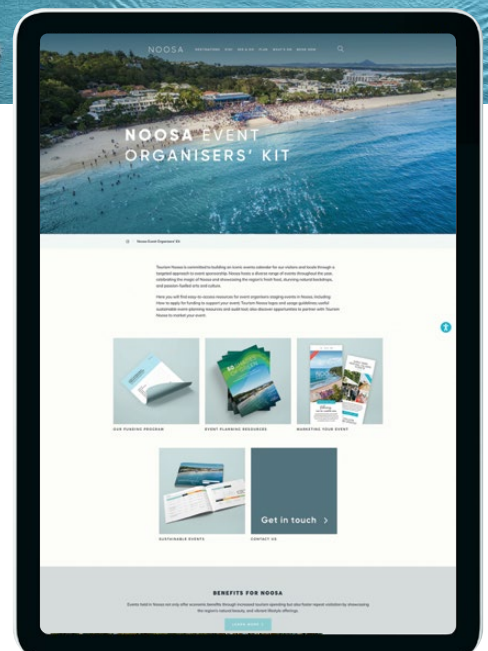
NOOSA

NOOSA EVENT ORGANISERS' KIT

Noosa Event Organisers' Kit

Tourism Noosa is committed to building an iconic events calendar for our visitors and locals through a targeted approach to event sponsorship. Noosa hosts a diverse range of events throughout the year, celebrating the magic of Noosa and showcasing the region's fresh food, stunning natural backdrops, and passion-fuelled arts and culture.

Here you will find easy-to-access resources for event organisers creating events in Noosa, including: How to apply for funding to support your event; Tourism Noosa logos and usage guidelines; useful sustainable event planning resources and could read also discover opportunities to partner with Tourism Noosa to market your event.

OUR FUNDING PROGRAM

EVENT PLANNING RESOURCES

MARKETING YOUR EVENT

SUSTAINABLE EVENTS

Get in touch >

CONTACT US

BENEFITS FOR NOOSA

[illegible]

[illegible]